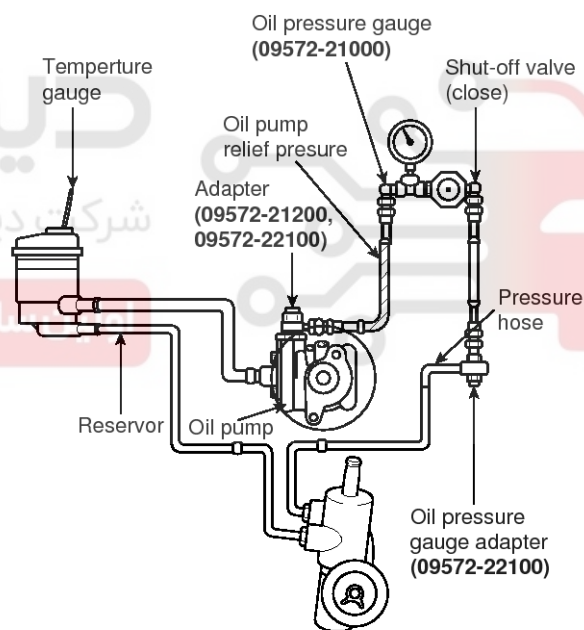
Oil pressure gauge
(09572-21000)

Temperture gauge

Shut-off valve (close)

Oil pump relief presure

Adapter
(09572-21200, 09572-22100)

Pressure hose

Reservor

Oil pump

Oil pressure gauge adapter
(09572-22100)

شرکت دیجیتال خودرو سامانه